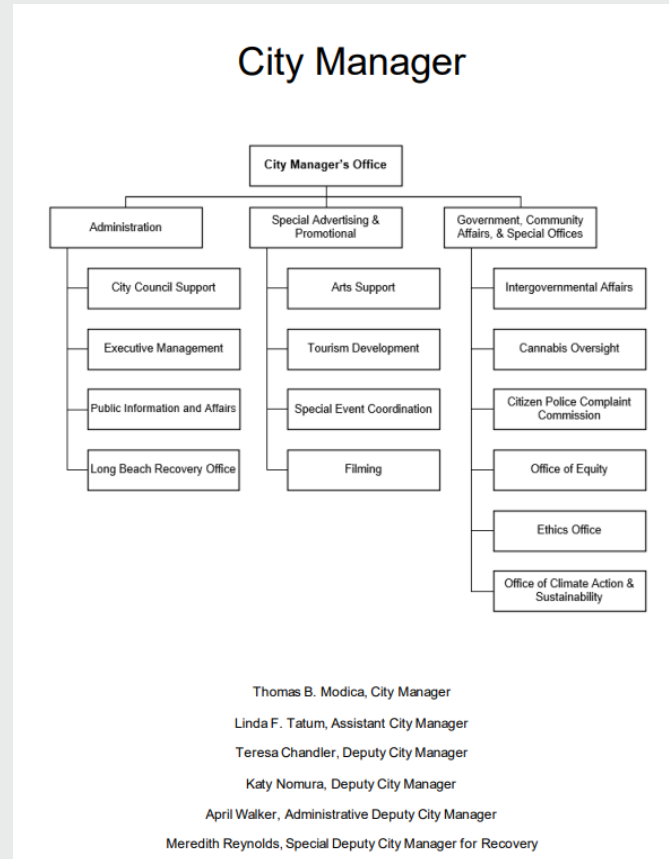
City Manager

City Manager's Office

Administration

City Council Support

Executive Management

Public Information and Affairs

Long Beach Recovery Office

Special Advertising & Promotional

Arts Support

Tourism Development

Special Event Coordination

Filming

Government, Community Affairs, & Special Offices

Intergovernmental Affairs

Cannabis Oversight

Citizen Police Complaint Commission

Office of Equity

Ethics Office

Office of Climate Action & Sustainability

Thomas B. Modica, City Manager

Linda F. Tatum, Assistant City Manager

Teresa Chandler, Deputy City Manager

Katy Nomura, Deputy City Manager

April Walker, Administrative Deputy City Manager

Meredith Reynolds, Special Deputy City Manager for Recovery